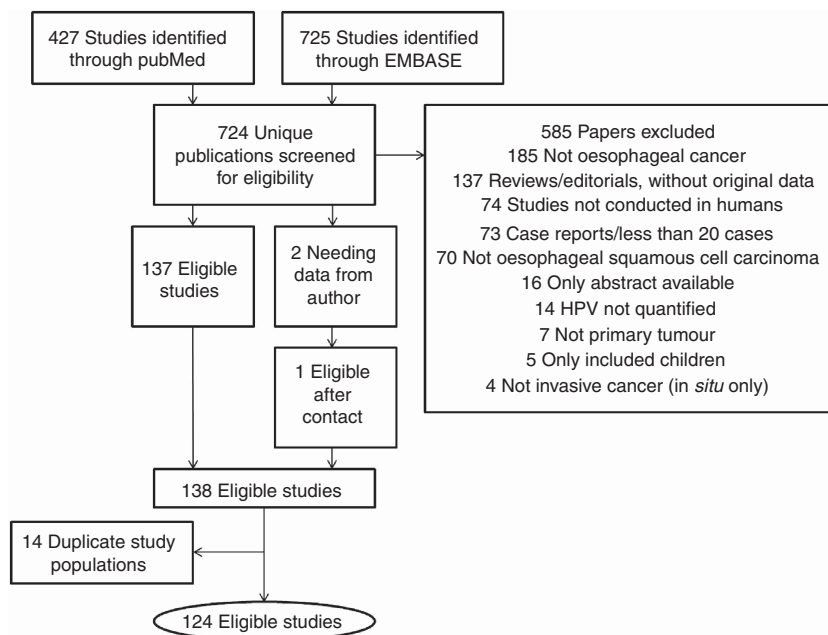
427 Studies identified through pubMed

725 Studies identified through EMBASE

724 Unique publications screened for eligibility

585 Papers excluded
185 Not oesophageal cancer
137 Reviews/editorials, without original data
74 Studies not conducted in humans
73 Case reports/less than 20 cases
70 Not oesophageal squamous cell carcinoma
16 Only abstract available
14 HPV not quantified
7 Not primary tumour
5 Only included children
4 Not invasive cancer (in *situ* only)

137 Eligible studies

2 Needing data from author

1 Eligible after contact

138 Eligible studies

14 Duplicate study populations

124 Eligible studies